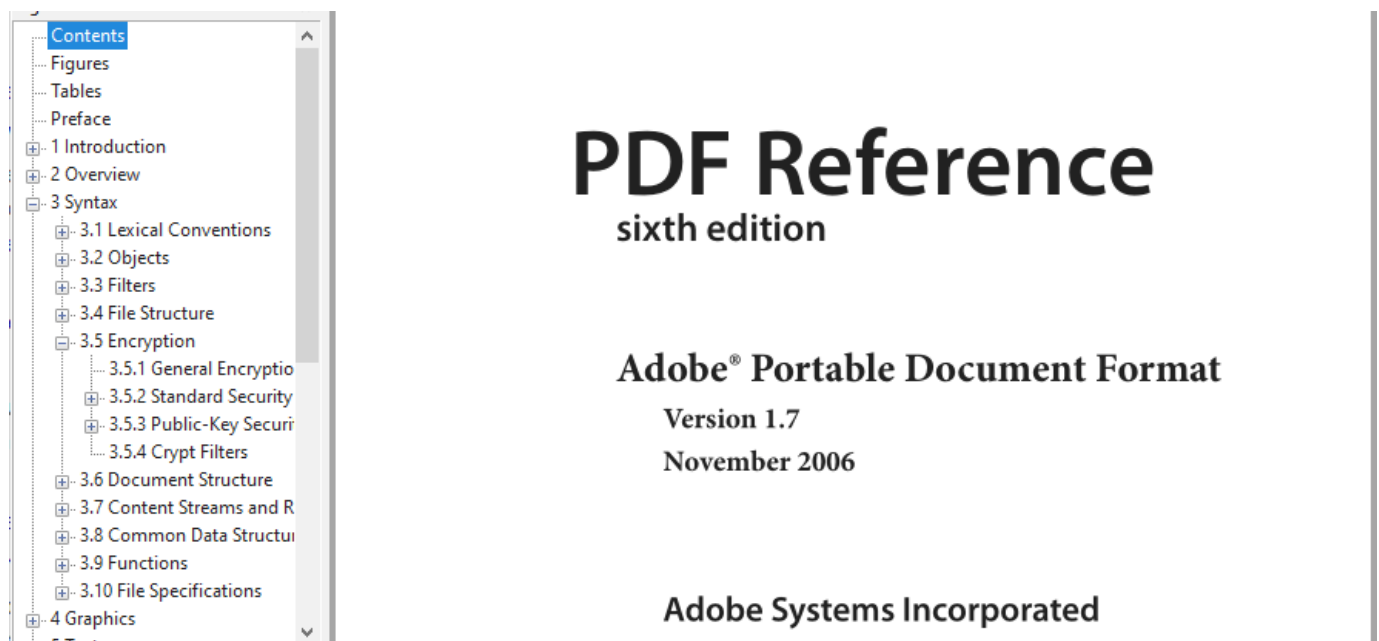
Contents
Figures
Tables
Preface
1 Introduction
2 Overview
3 Syntax
3.1 Lexical Conventions
3.2 Objects
3.3 Filters
3.4 File Structure
3.5 Encryption
3.5.1 General Encryptio
3.5.2 Standard Security
3.5.3 Public-Key Securi
3.5.4 Crypt Filters
3.6 Document Structure
3.7 Content Streams and R
3.8 Common Data Structu
3.9 Functions
3.10 File Specifications
4 Graphics

PDF Reference
sixth edition

Adobe® Portable Document Format
Version 1.7
November 2006

Adobe Systems Incorporated